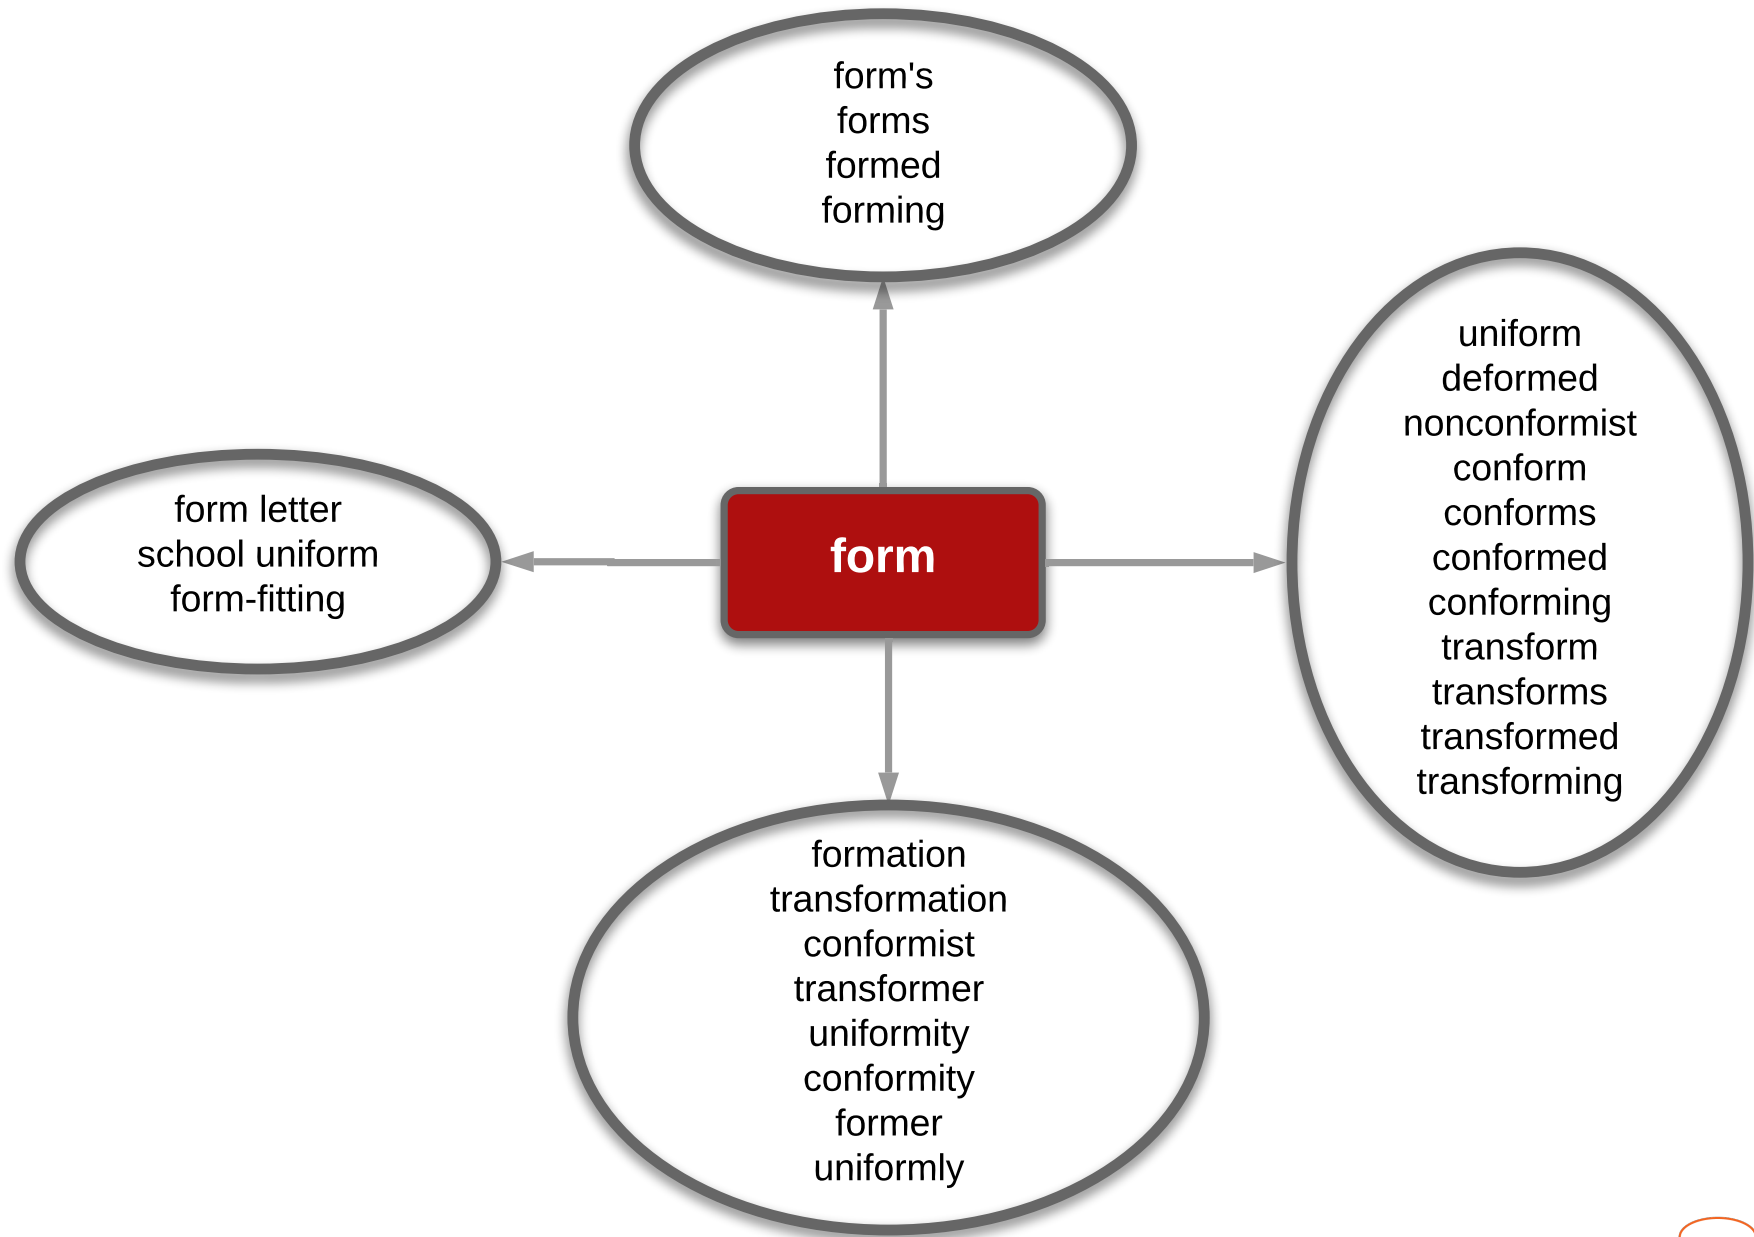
form's
forms
formed
forming

form letter
school uniform
form-fitting

form

uniform
deformed
nonconformist
conform
conforms
conformed
conforming
transform
transforms
transformed
transforming

formation
transformation
conformist
transformer
uniformity
conformity
former
uniformly